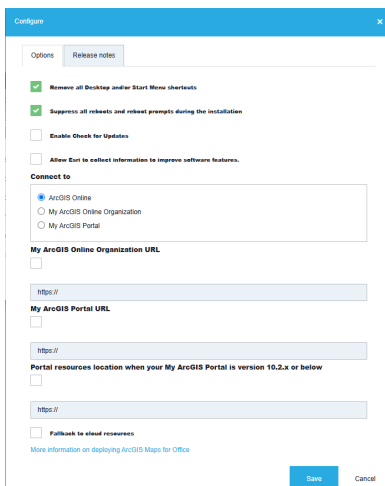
Configure ×

Options Release notes

Remove all Desktop and/or Start Menu shortcuts

Suppress all reboots and reboot prompts during the installation

Enable Check for Updates

Allow Esri to collect information to improve software features.

Connect to

ArcGIS Online
My ArcGIS Online Organization
My ArcGIS Portal

My ArcGIS Online Organization URL

https://

My ArcGIS Portal URL

https://

Portal resources location when your My ArcGIS Portal is version 10.2.x or below

https://

Fallback to cloud resources

More information on deploying ArcGIS Maps for Office

Save Cancel